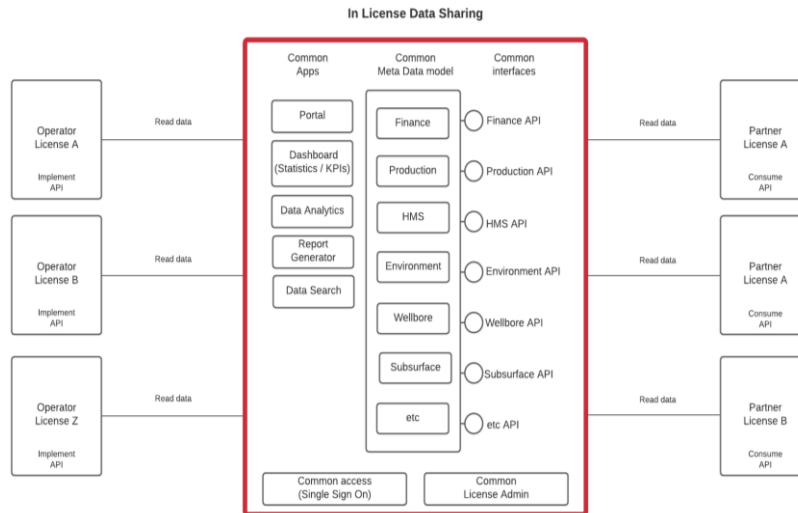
In License Data Sharing

Operator License A

Implement API

Read data

Operator License B

Implement API

Read data

Operator License Z

Implement API

Read data

Common Apps

Portal

Dashboard (Statistics / KPIs)

Data Analytics

Report Generator

Data Search

Common Meta Data model

Finance

Production

HMS

Environment

Wellbore

Subsurface

etc

Common interfaces

Finance API

Production API

HMS API

Environment API

Wellbore API

Subsurface API

etc API

Common access (Single Sign On)

Common License Admin

Read data

Partner License A

Consume API

Read data

Partner License A

Consume API

Read data

Partner License B

Consume API